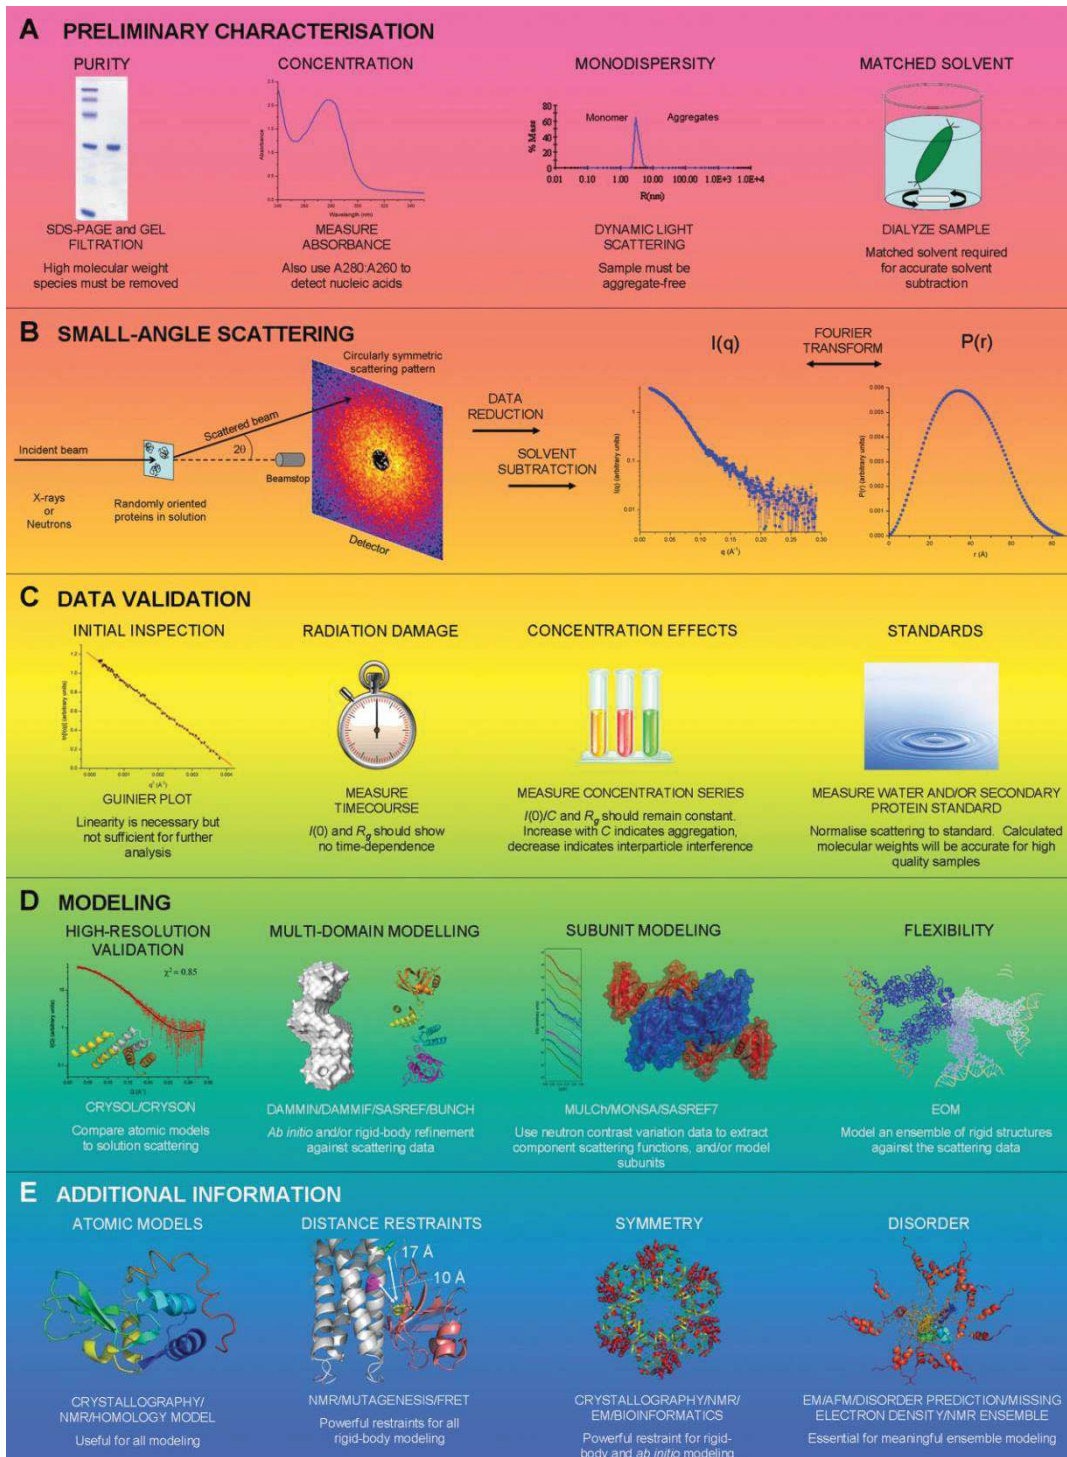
A PRELIMINARY CHARACTERISATION

PURITY

SDS-PAGE and GEL FILTRATION

High molecular weight species must be removed

CONCENTRATION

Absorbance

Wavelength (nm)

MEASURE ABSORBANCE

Also use A280:A260 to detect nucleic acids

MONODISPERSITY

% Mass

Monomer

Aggregates

0.01 0.10 1.00 10.00 100.00 1.0E+3 1.0E+4

R(nm)

DYNAMIC LIGHT SCATTERING

Sample must be aggregate-free

MATCHED SOLVENT

DIALYZE SAMPLE

Matched solvent required for accurate solvent subtraction

B SMALL-ANGLE SCATTERING

Circularly symmetric scattering pattern

Scattered beam

$2\theta$

Incident beam

X-rays or Neutrons

Randomly oriented proteins in solution

Beamstop

Detector

DATA REDUCTION

SOLVENT SUBTRATCTION

I(q)

FOURIER TRANSFORM

P(r)

I(q) (arbitrary units)

q (Å$^{-1}$)

P(r) (arbitrary units)

r (Å)

C DATA VALIDATION

INITIAL INSPECTION

ln[I(q)] (arbitrary units)

q$^2$ (Å$^{-2}$)

GUINIER PLOT

Linearity is necessary but not sufficient for further analysis

RADIATION DAMAGE

MEASURE TIMECOURSE

$I(0)$ and $R_g$ should show no time-dependence

CONCENTRATION EFFECTS

MEASURE CONCENTRATION SERIES

$I(0)/C$ and $R_g$ should remain constant. Increase with $C$ indicates aggregation, decrease indicates interparticle interference

STANDARDS

MEASURE WATER AND/OR SECONDARY PROTEIN STANDARD

Normalise scattering to standard. Calculated molecular weights will be accurate for high quality samples

D MODELING

HIGH-RESOLUTION VALIDATION

$\chi^2 = 0.85$

I(Q) (arbitrary units)

Q (Å$^{-1}$)

CRYSOL/CRYSON

Compare atomic models to solution scattering

MULTI-DOMAIN MODELLING

DAMMIN/DAMMIF/SASREF/BUNCH

Ab initio and/or rigid-body refinement against scattering data

SUBUNIT MODELING

MULCh/MONSA/SASREF7

Use neutron contrast variation data to extract component scattering functions, and/or model subunits

FLEXIBILITY

EOM

Model an ensemble of rigid structures against the scattering data

E ADDITIONAL INFORMATION

ATOMIC MODELS

CRYSTALLOGRAPHY/ NMR/HOMOLOGY MODEL

Useful for all modeling

DISTANCE RESTRAINTS

17 Å

10 Å

NMR/MUTAGENESIS/FRET

Powerful restraints for all rigid-body modeling

SYMMETRY

CRYSTALLOGRAPHY/NMR/ EM/BIOINFORMATICS

Powerful restraint for rigid-body and ab initio modeling

DISORDER

EM/AFM/DISORDER PREDICTION/MISSING ELECTRON DENSITY/NMR ENSEMBLE

Essential for meaningful ensemble modeling